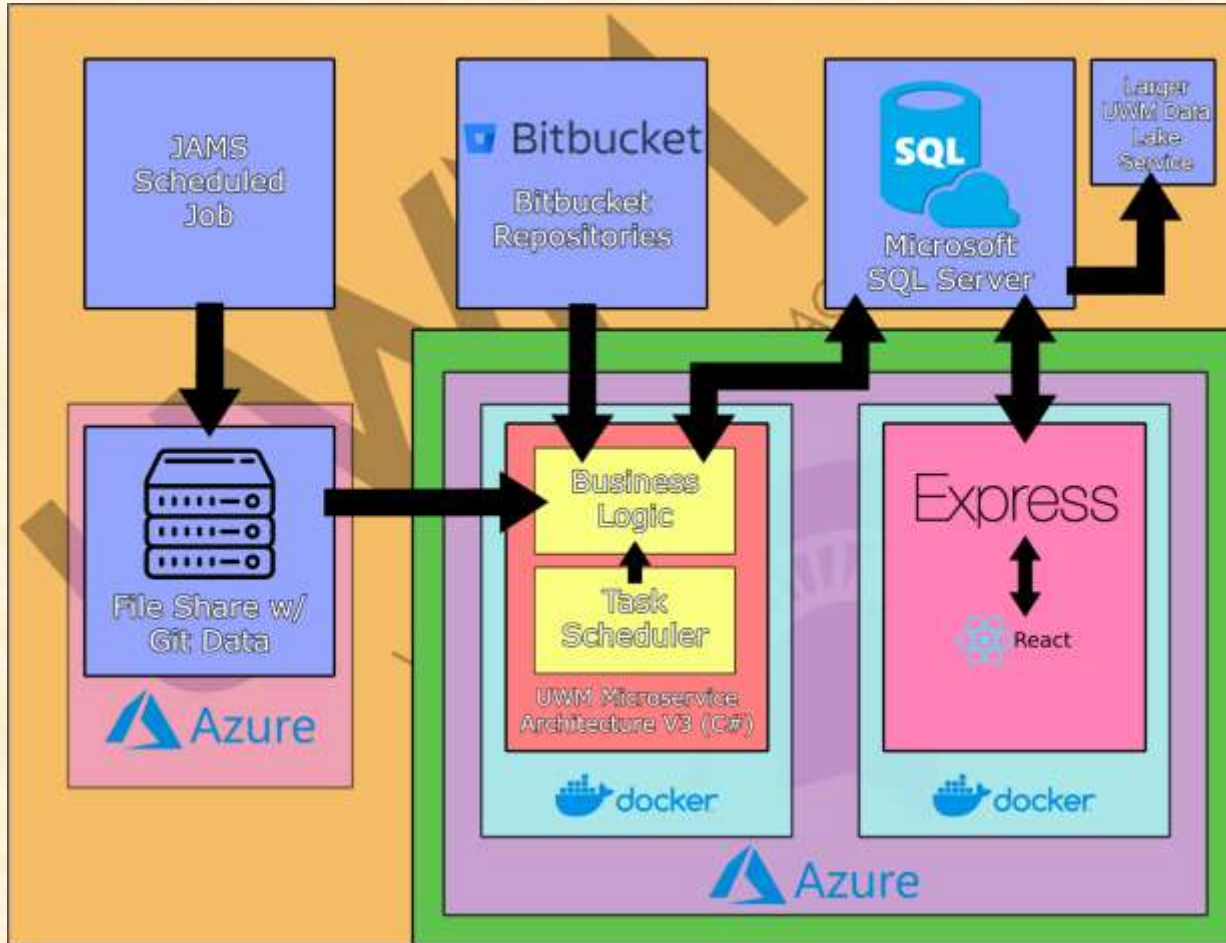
JAMS Scheduled Job

Bitbucket

Bitbucket Repositories

SQL

Microsoft SQL Server

Larger UWM Data Lake Service

File Share w/ Git Data

Azure

Business Logic

Task Scheduler

UWM Microservice Architecture V3 (C#)

docker

Express

React

docker

Azure